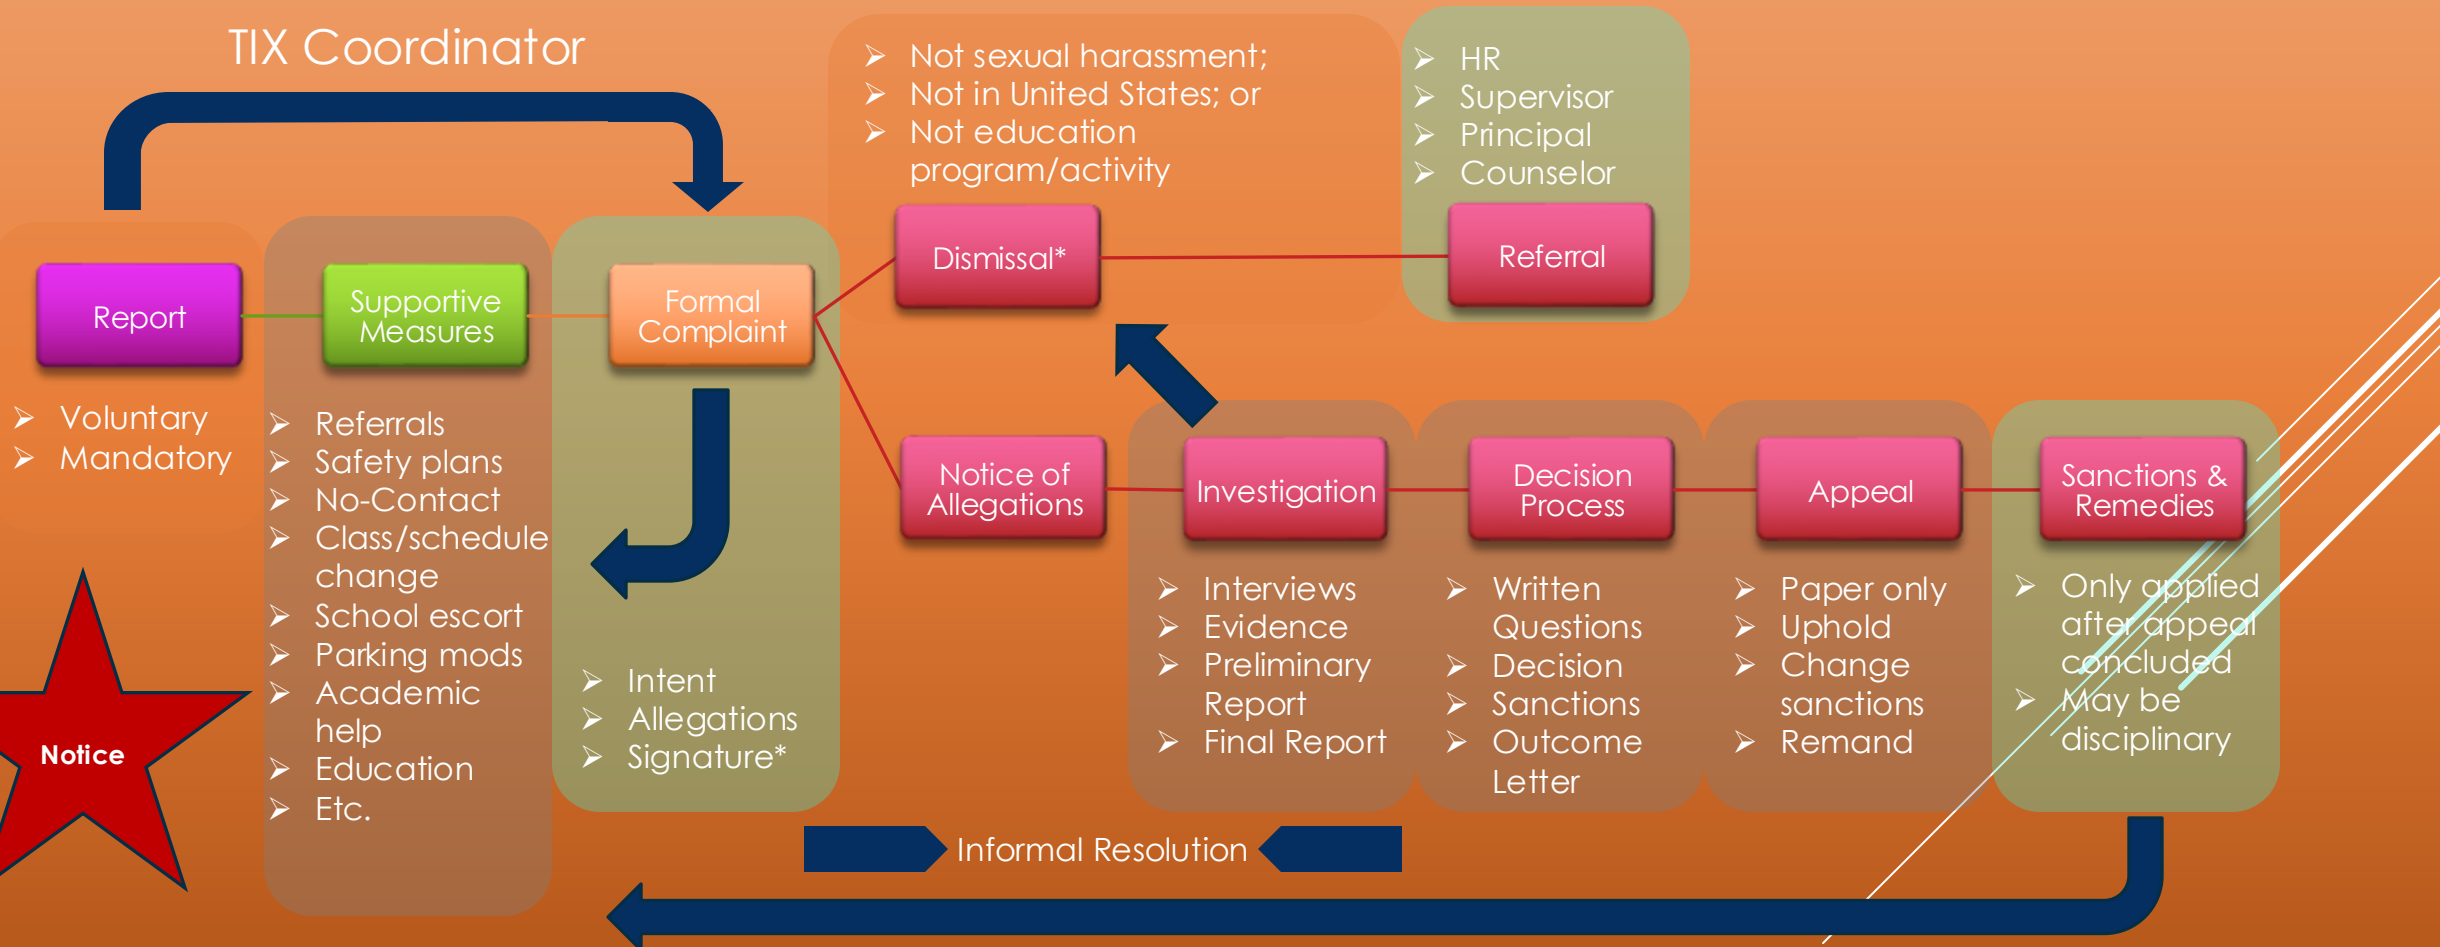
TIX Coordinator

Report

- Voluntary
- Mandatory

Notice

Supportive Measures

- Referrals
- Safety plans
- No-Contact
- Class/schedule change
- School escort
- Parking mods
- Academic help
- Education
- Etc.

Formal Complaint

- Intent
- Allegations
- Signature*

- Not sexual harassment;
- Not in United States; or
- Not education program/activity

Dismissal*

- HR
- Supervisor
- Principal
- Counselor

Referral

Notice of Allegations

Investigation

- Interviews
- Evidence
- Preliminary Report
- Final Report

Decision Process

- Written Questions
- Decision
- Sanctions
- Outcome Letter

Appeal

- Paper only
- Uphold
- Change sanctions
- Remand

Sanctions & Remedies

- Only applied after appeal concluded
- May be disciplinary

Informal Resolution